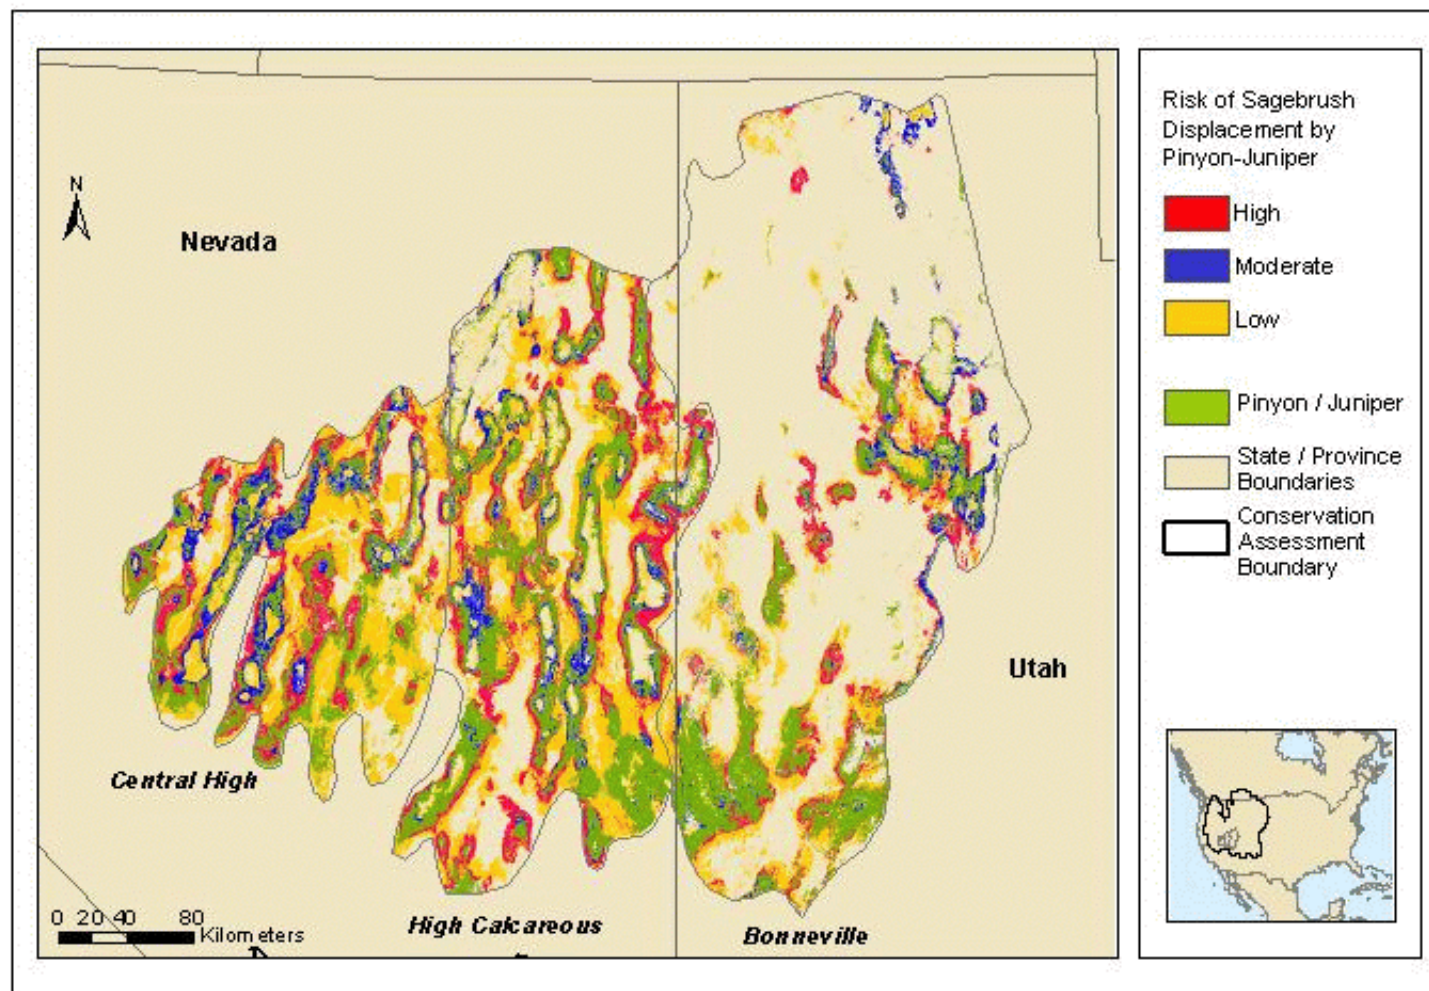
N

Nevada

Utah

Central High

High Calcareous

Bonneville

0 20 40 80 Kilometers

Risk of Sagebrush Displacement by Pinyon-Juniper

High

Moderate

Low

Pinyon / Juniper

State / Province Boundaries

Conservation Assessment Boundary